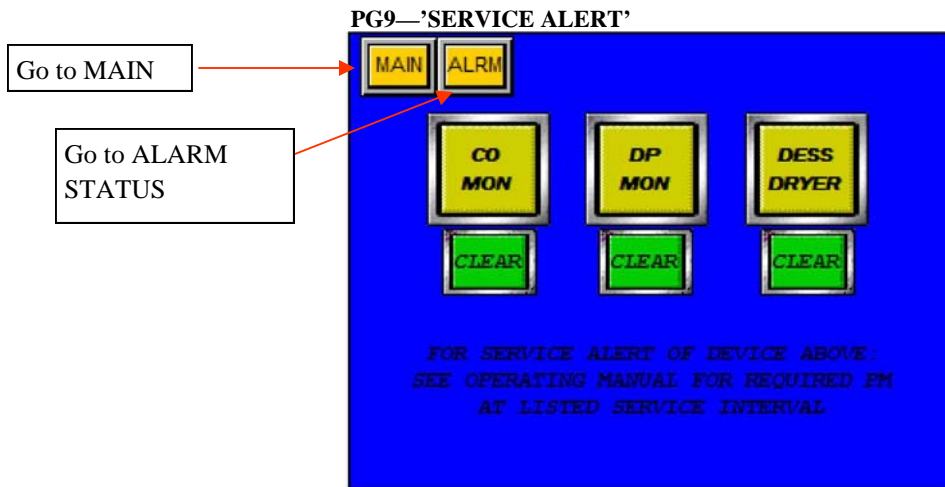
PG9—'SERVICE ALERT'

Go to MAIN

Go to ALARM STATUS

MAIN ALRM

CO MON

DP MON

DESS DRYER

CLEAR

CLEAR

CLEAR

FOR SERVICE ALERT OF DEVICE ABOVE:
SEE OPERATING MANUAL FOR REQUIRED PM
AT LISTED SERVICE INTERVAL